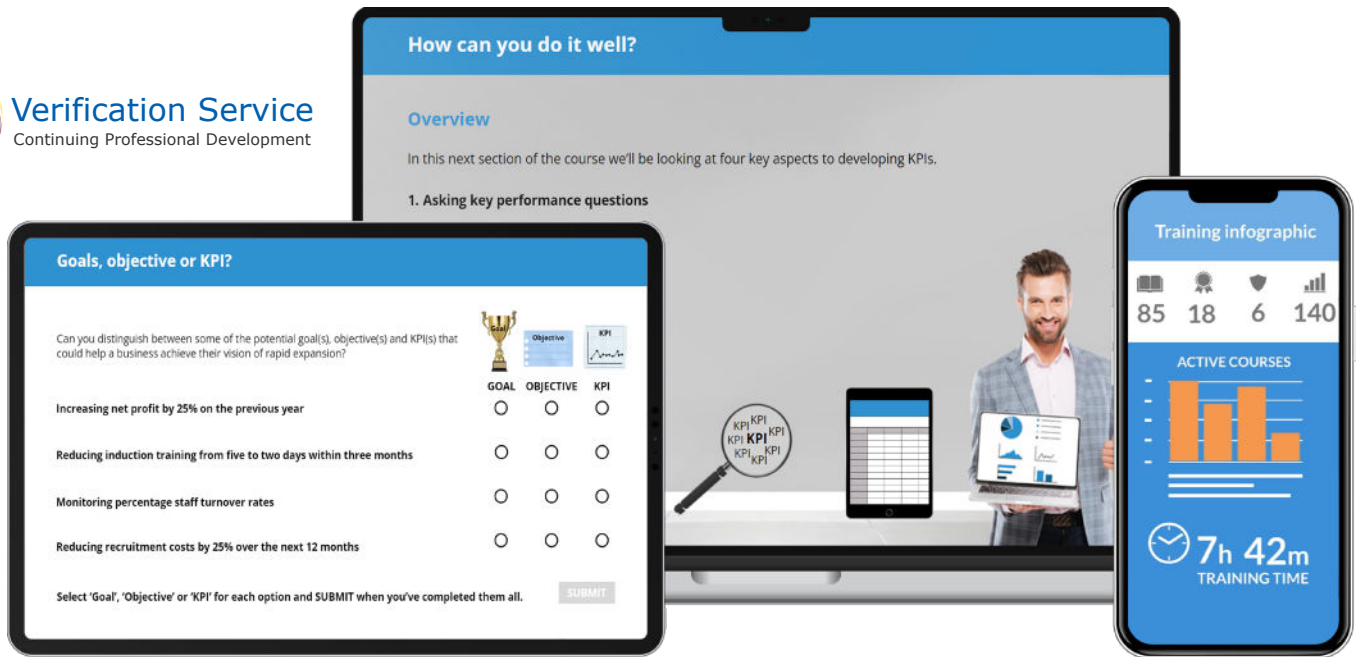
Verification Service
Continuing Professional Development

How can you do it well?

Overview

In this next section of the course we'll be looking at four key aspects to developing KPIs.

1. Asking key performance questions

Goals, objective or KPI?

Can you distinguish between some of the potential goal(s), objective(s) and KPI(s) that could help a business achieve their vision of rapid expansion?

Goal
Objective
KPI

| | GOAL | OBJECTIVE | KPI |
|---|---|---|---|
| Increasing net profit by 25% on the previous year | ○ | ○ | ○ |
| Reducing induction training from five to two days within three months | ○ | ○ | ○ |
| Monitoring percentage staff turnover rates | ○ | ○ | ○ |
| Reducing recruitment costs by 25% over the next 12 months | ○ | ○ | ○ |

Select 'Goal', 'Objective' or 'KPI' for each option and SUBMIT when you've completed them all.

SUBMIT

KPI KPI KPI KPI KPI KPI KPI KPI

Training infographic

85 18 6 140

ACTIVE COURSES

7h 42m
TRAINING TIME